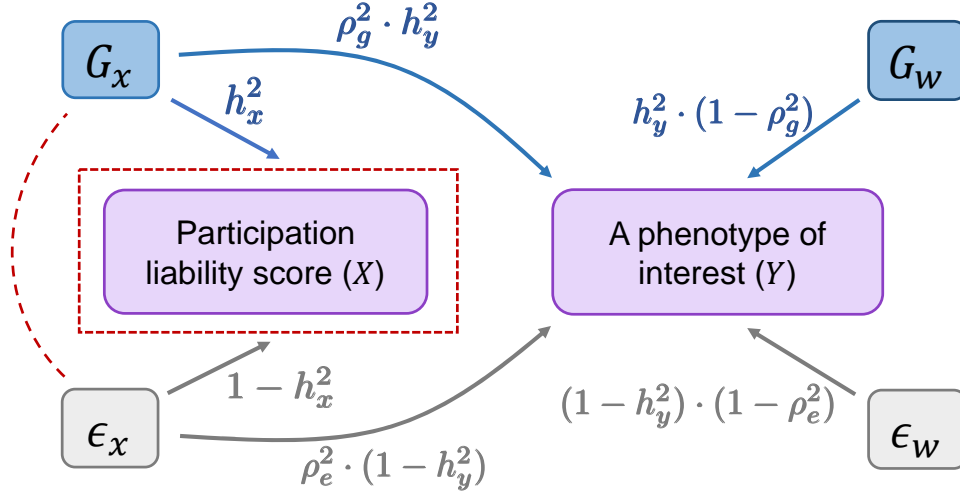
$G_x$

$\rho_g^2 \cdot h_y^2$

$G_w$

$h_x^2$

$h_y^2 \cdot (1 - \rho_g^2)$

Participation liability score $(X)$

A phenotype of interest $(Y)$

$1 - h_x^2$

$(1 - h_y^2) \cdot (1 - \rho_e^2)$

$\epsilon_x$

$\rho_e^2 \cdot (1 - h_y^2)$

$\epsilon_w$